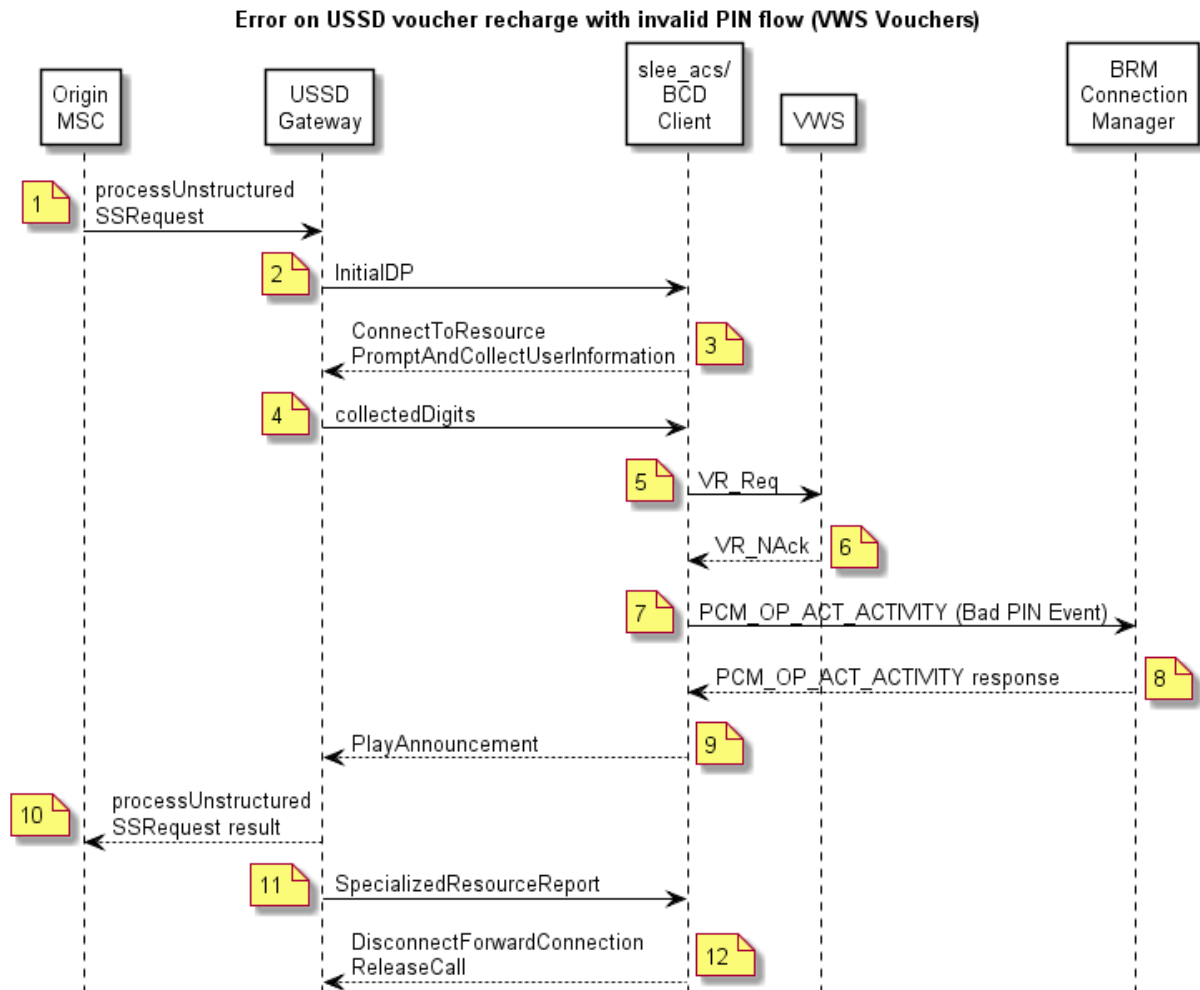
Error on USSD voucher recharge with invalid PIN flow (VWS Vouchers)

Origin MSC

USSD Gateway

slee_acs/ BCD Client

VWS

BRM Connection Manager

1 processUnstructured SSRequest

2 InitialDP

ConnectToResource PromptAndCollectUserInformation 3

4 collectedDigits

5 VR_Req

VR_NAck 6

7 PCM_OP_ACT_ACTIVITY (Bad PIN Event)

PCM_OP_ACT_ACTIVITY response 8

PlayAnnouncement 9

10 processUnstructured SSRequest result

11 SpecializedResourceReport

DisconnectForwardConnection ReleaseCall 12